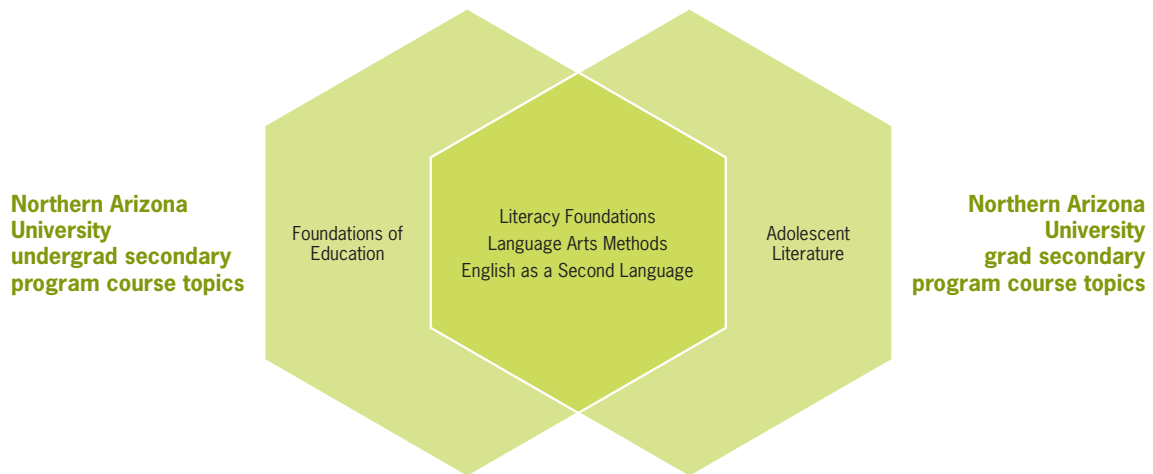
Northern Arizona University undergrad secondary program course topics

Foundations of Education

Literacy Foundations
Language Arts Methods
English as a Second Language

Adolescent Literature

Northern Arizona University grad secondary program course topics